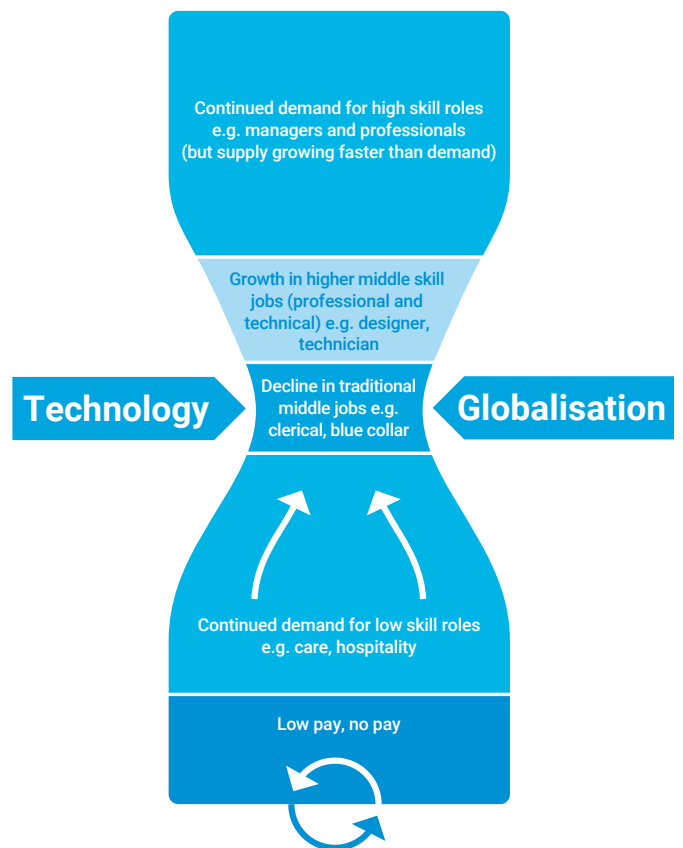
Continued demand for high skill roles e.g. managers and professionals (but supply growing faster than demand)

Growth in higher middle skill jobs (professional and technical) e.g. designer, technician

Technology

Decline in traditional middle jobs e.g. clerical, blue collar

Globalisation

Continued demand for low skill roles e.g. care, hospitality

Low pay, no pay